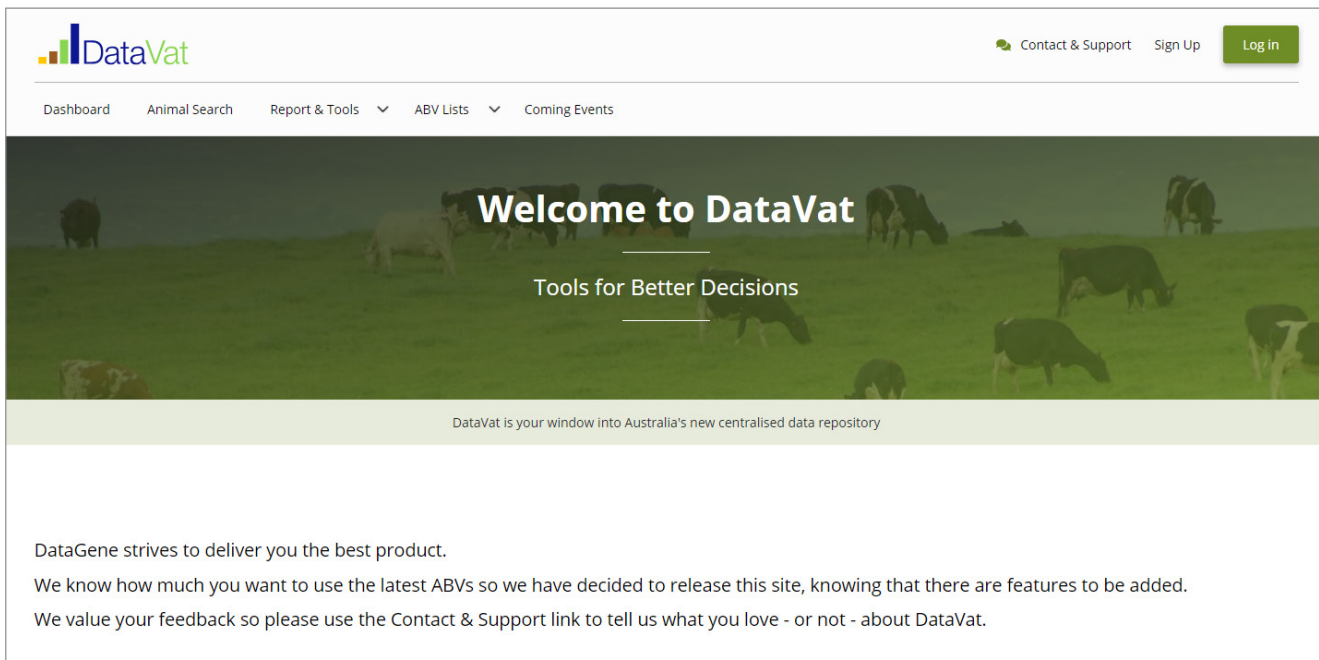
DataVat

Contact & Support Sign Up Log in

Dashboard Animal Search Report & Tools ABV Lists Coming Events

Welcome to DataVat

Tools for Better Decisions

DataVat is your window into Australia's new centralised data repository

DataGene strives to deliver you the best product.

We know how much you want to use the latest ABVs so we have decided to release this site, knowing that there are features to be added.

We value your feedback so please use the Contact & Support link to tell us what you love - or not - about DataVat.